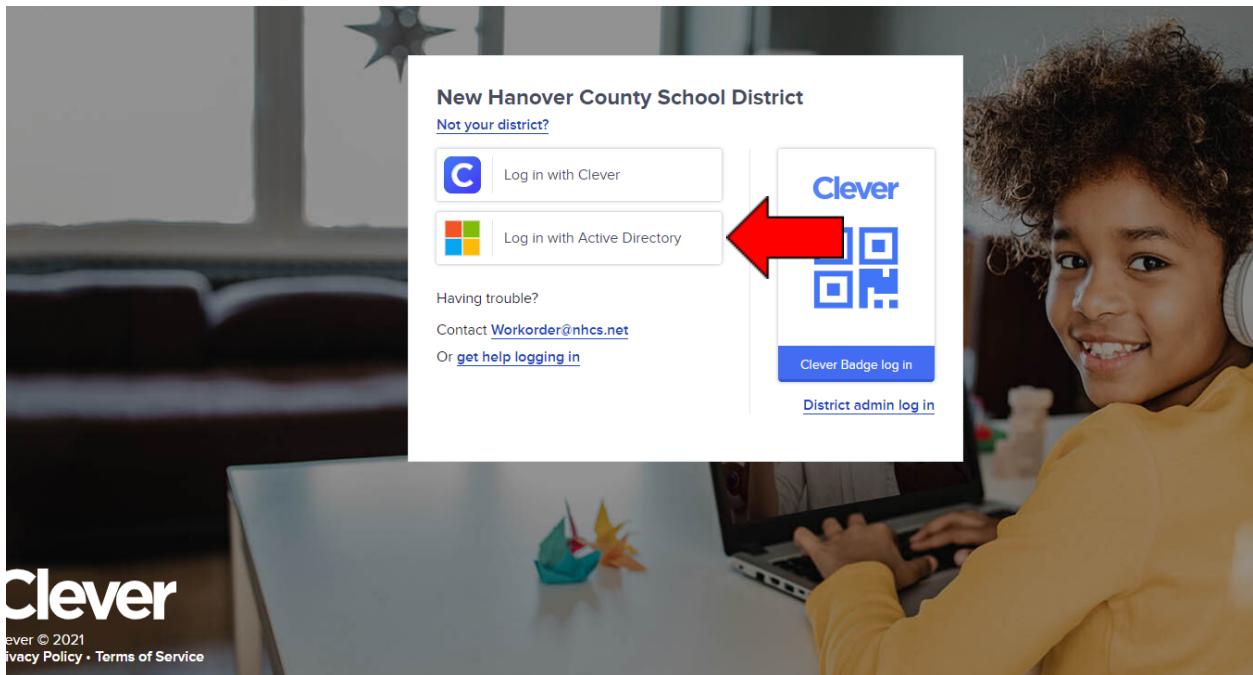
New Hanover County School District
Not your district?

C Log in with Clever

Log in with Active Directory

Having trouble?

Contact Workorder@nhcs.net

Or get help logging in

Clever

Clever Badge log in

District admin log in

Clever

ever © 2021
ivacy Policy • Terms of Service